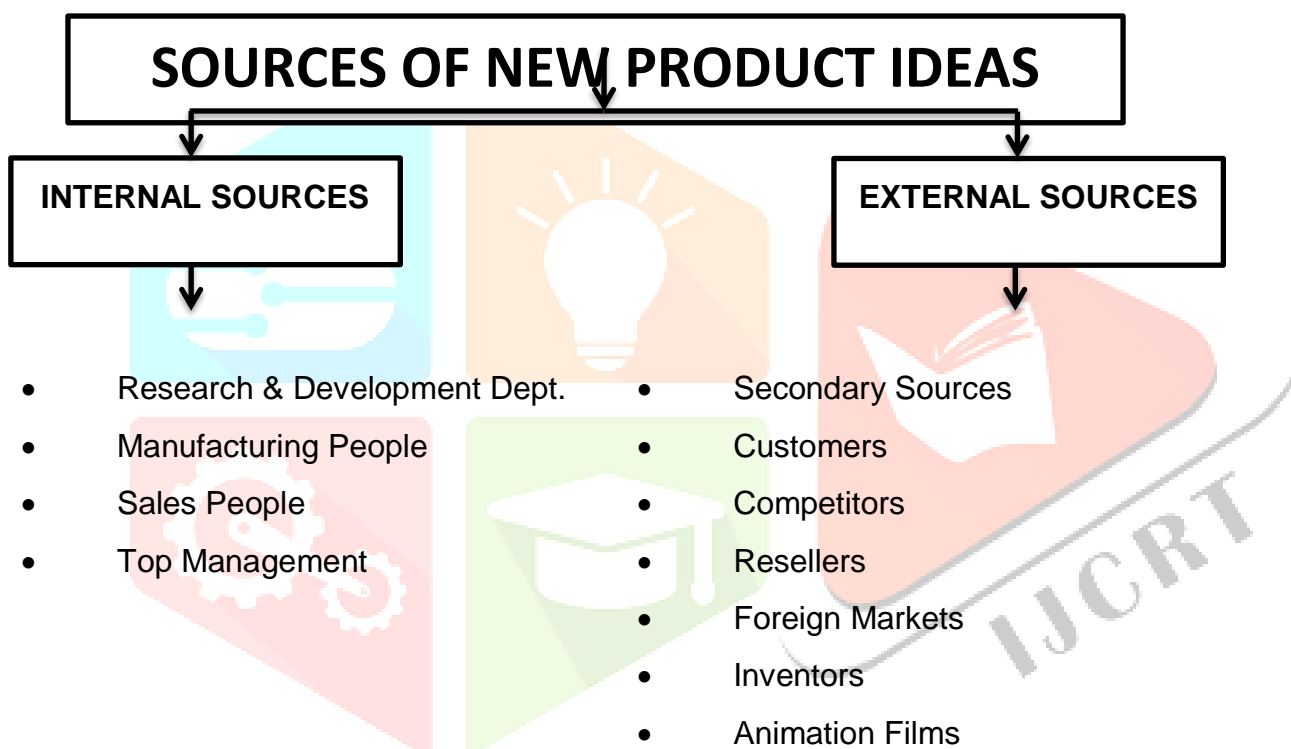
SOURCES OF NEW PRODUCT IDEAS

INTERNAL SOURCES

- Research & Development Dept.
- Manufacturing People
- Sales People
- Top Management

EXTERNAL SOURCES

- Secondary Sources
- Customers
- Competitors
- Resellers
- Foreign Markets
- Inventors
- Animation Films

IJCRT